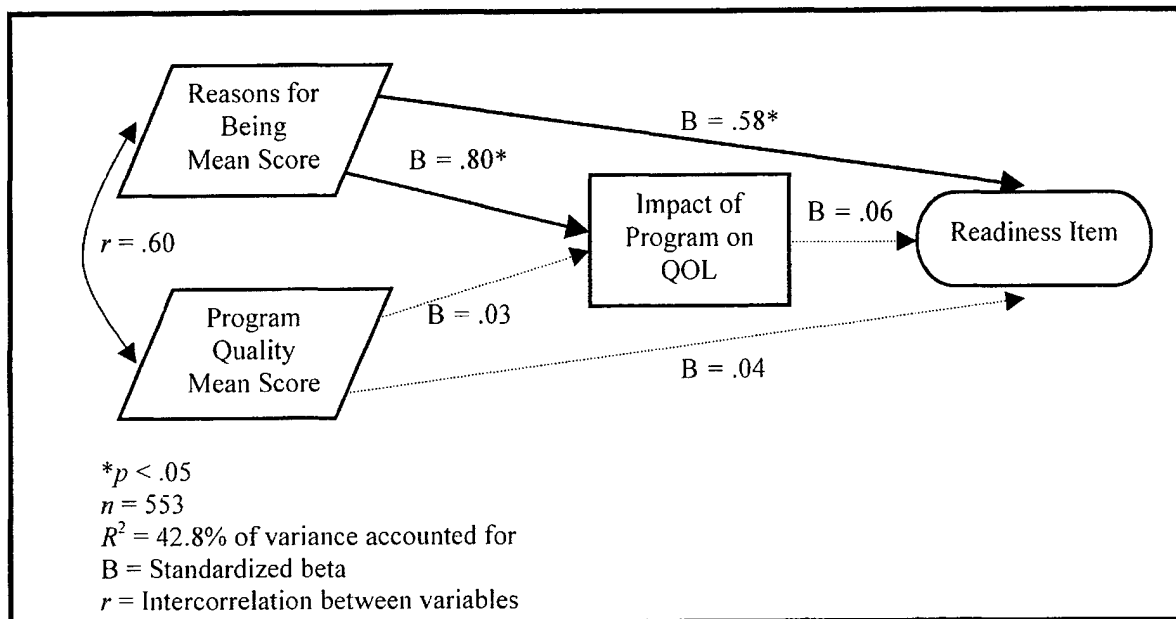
Reasons for Being Mean Score

B = .58*

B = .80*

Impact of Program on QOL

B = .06

Readiness Item

$r$ = .60

Program Quality Mean Score

B = .03

B = .04

*$p$ < .05
$n$ = 553
$R^2$ = 42.8% of variance accounted for
B = Standardized beta
$r$ = Intercorrelation between variables